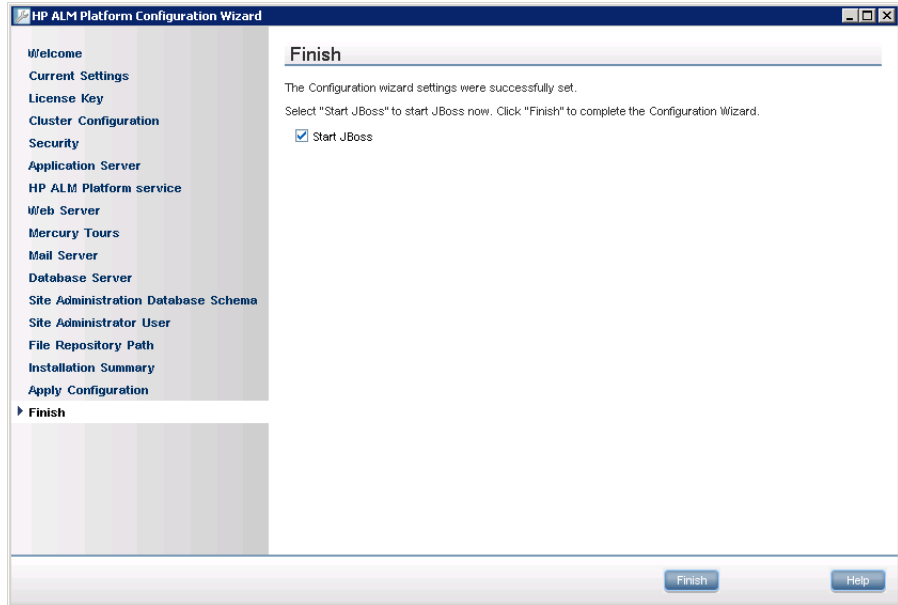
HP ALM Platform Configuration Wizard

Welcome
Current Settings
License Key
Cluster Configuration
Security
Application Server
HP ALM Platform service
Web Server
Mercury Tours
Mail Server
Database Server
Site Administration Database Schema
Site Administrator User
File Repository Path
Installation Summary
Apply Configuration
Finish

Finish

The Configuration wizard settings were successfully set.

Select "Start JBoss" to start JBoss now. Click "Finish" to complete the Configuration Wizard.

Start JBoss

Finish
Help